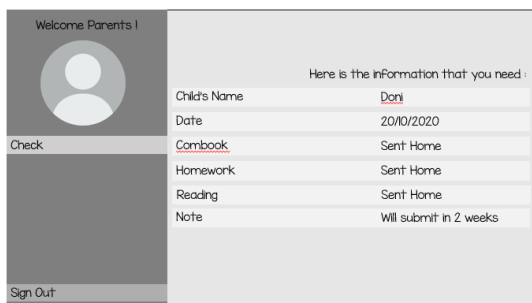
Welcome Parents !

Check

Sign Out

Here is the information that you need :

| | |
|---|---|
| Child's Name | Doni |
| Date | 20/10/2020 |
| Combook | Sent Home |
| Homework | Sent Home |
| Reading | Sent Home |
| Note | Will submit in 2 weeks |